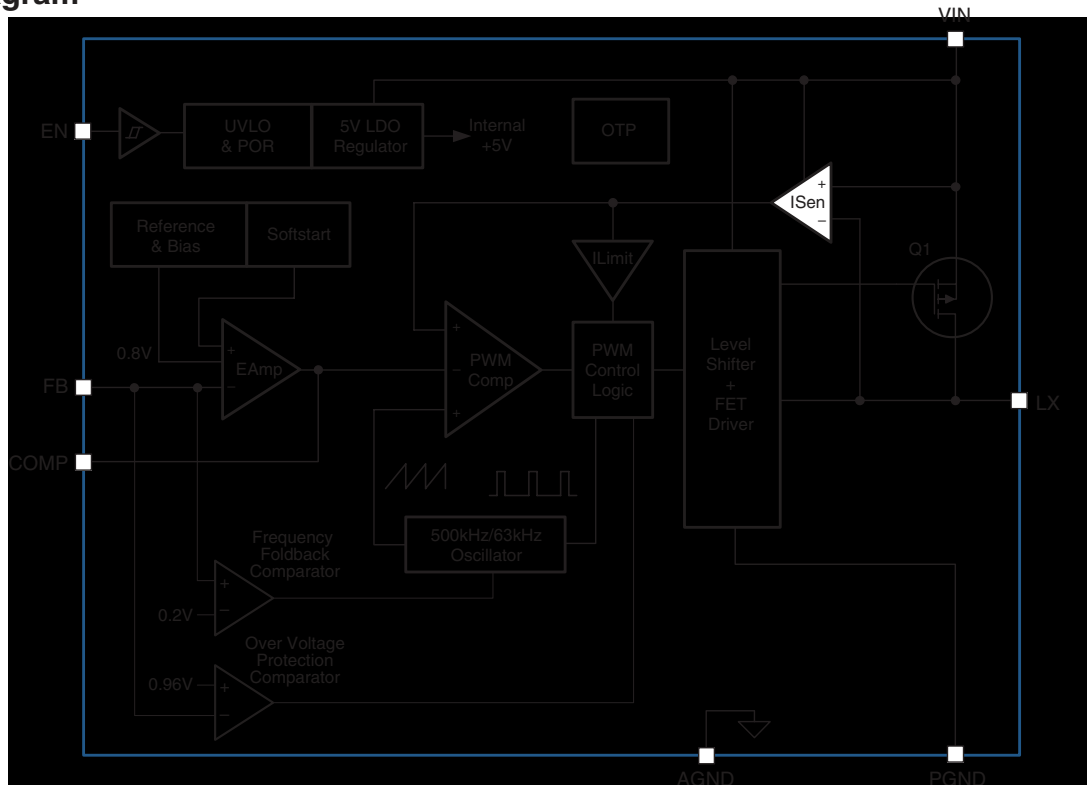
gram

VIN

EN

UVLO & POR

5V LDO Regulator

Internal +5V

OTP

+ ISen −

Reference & Bias

Softstart

ILimit

Q1

0.8V

+ EAmp −

+ − PWM Comp +

PWM Control Logic

Level Shifter + FET Driver

FB

LX

COMP

500kHz/63kHz Oscillator

Frequency Foldback Comparator

0.2V

Over Voltage Protection Comparator

0.96V

AGND

PGND